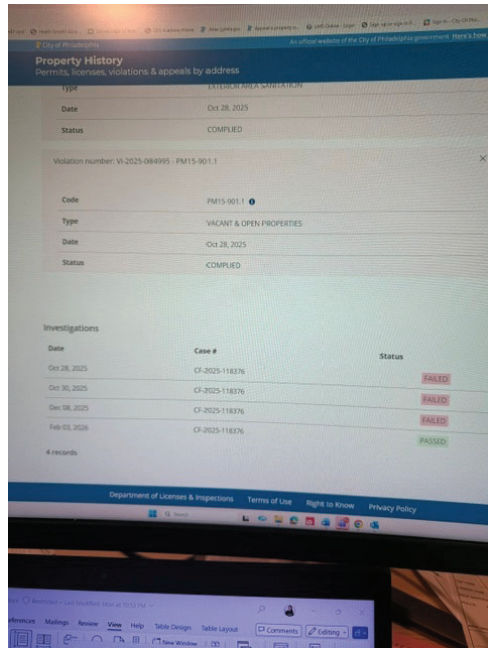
City of Philadelphia
An official website of the City of Philadelphia government Here's how

Property History
Permits, licenses, violations & appeals by address

Type EXTERIOR AREA SANITATION
Date Oct 28, 2025
Status COMPLIED

Violation number: VI-2025-084995 - PM15-901.1

Code PM15-901.1
Type VACANT & OPEN PROPERTIES
Date Oct 28, 2025
Status COMPLIED

Investigations

| Date | Case # | Status |
|---|---|---|
| Oct 28, 2025 | CF-2025-118376 | FAILED |
| Oct 30, 2025 | CF-2025-118376 | FAILED |
| Dec 08, 2025 | CF-2025-118376 | FAILED |
| Feb 03, 2026 | CF-2025-118376 | PASSED |

4 records

Department of Licenses & Inspections Terms of Use Right to Know Privacy Policy

Search

References Mailings Review View Help Table Design Table Layout Comments Editing
New Window